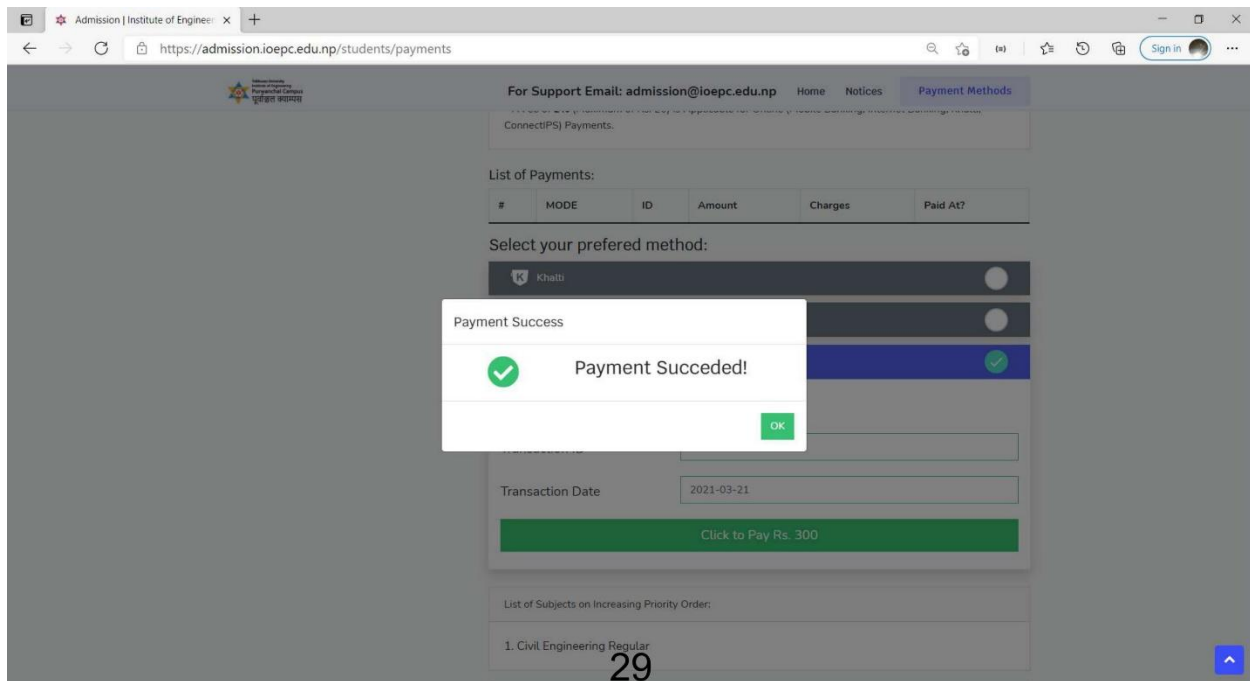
Admission | Institute of Engineer ×

https://admission.ioepc.edu.np/students/payments

Sign in

Purwanchal Campus
पूर्वाञ्चल क्याम्पस

For Support Email: admission@ioepc.edu.np Home Notices Payment Methods

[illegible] ConnectIPS) Payments.

List of Payments:

| # | MODE | ID | Amount | Charges | Paid At? |
|---|---|---|---|---|---|

Select your prefered method:

Khalti

Payment Success

Payment Succeded!

OK

Transaction Id

Transaction Date 2021-03-21

Click to Pay Rs. 300

List of Subjects on Increasing Priority Order:

1. Civil Engineering Regular

29